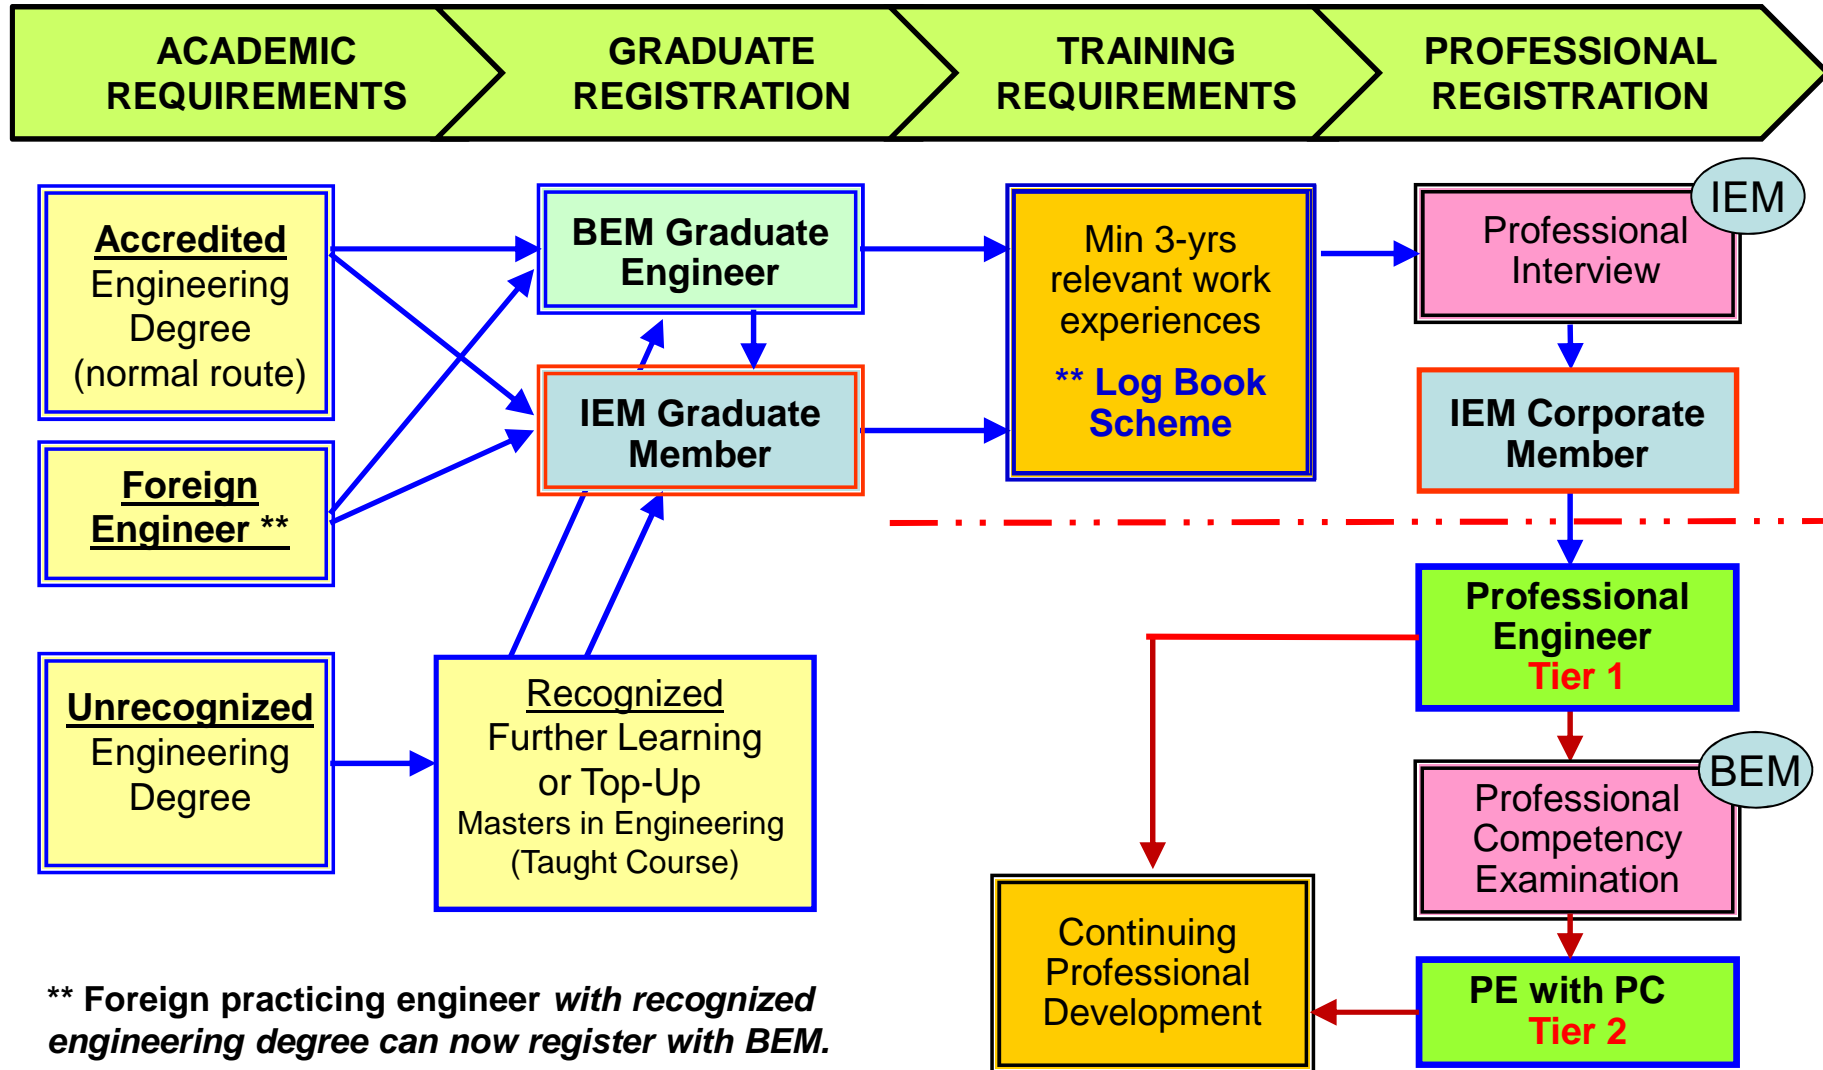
ACADEMIC REQUIREMENTS

GRADUATE REGISTRATION

TRAINING REQUIREMENTS

PROFESSIONAL REGISTRATION

Accredited Engineering Degree (normal route)

Foreign Engineer **

Unrecognized Engineering Degree

BEM Graduate Engineer

IEM Graduate Member

Recognized Further Learning or Top-Up Masters in Engineering (Taught Course)

Min 3-yrs relevant work experiences

** Log Book Scheme

IEM

Professional Interview

IEM Corporate Member

Professional Engineer Tier 1

BEM

Professional Competency Examination

PE with PC Tier 2

Continuing Professional Development

** Foreign practicing engineer with recognized engineering degree can now register with BEM.